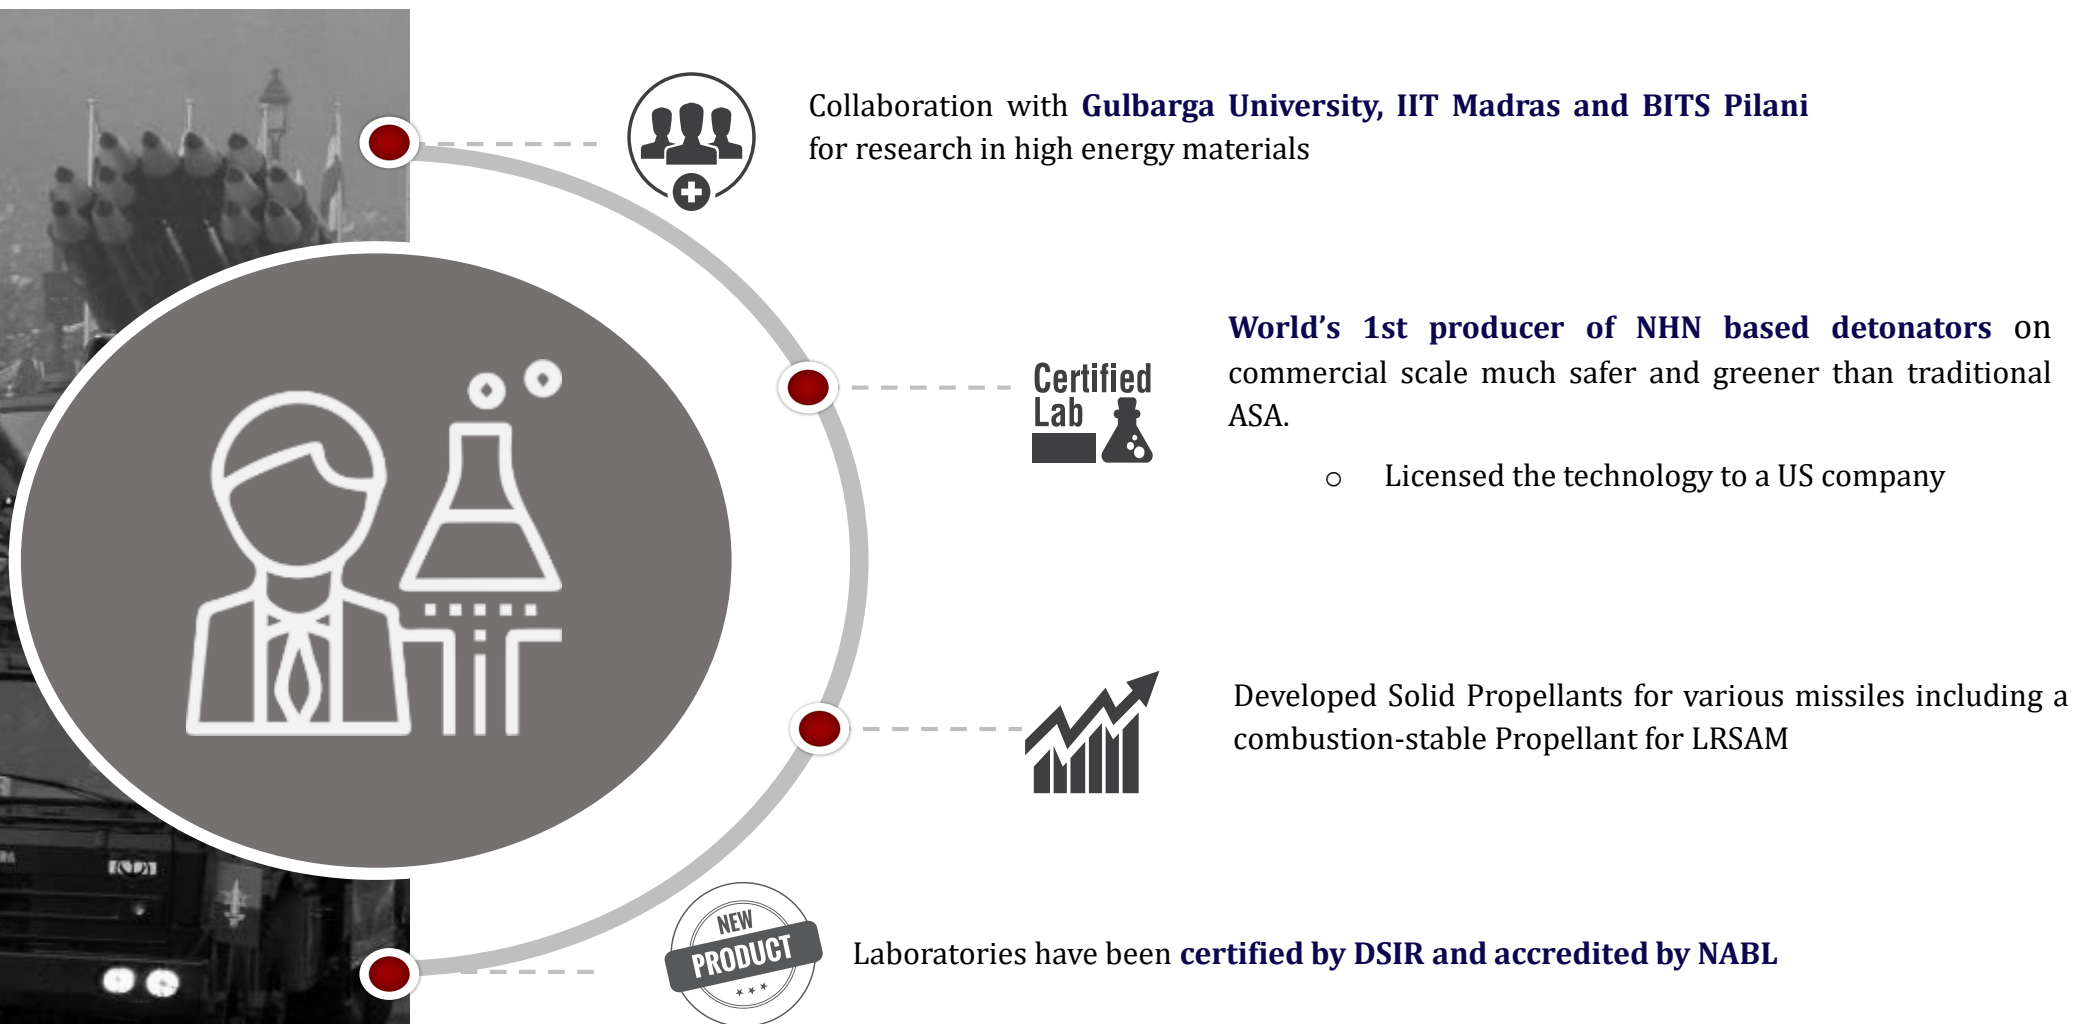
Collaboration with **Gulbarga University, IIT Madras and BITS Pilani** for research in high energy materials

Certified Lab

**World's 1st producer of NHN based detonators** on commercial scale much safer and greener than traditional ASA.

○ Licensed the technology to a US company

Developed Solid Propellants for various missiles including a combustion-stable Propellant for LRSAM

NEW PRODUCT

Laboratories have been **certified by DSIR and accredited by NABL**